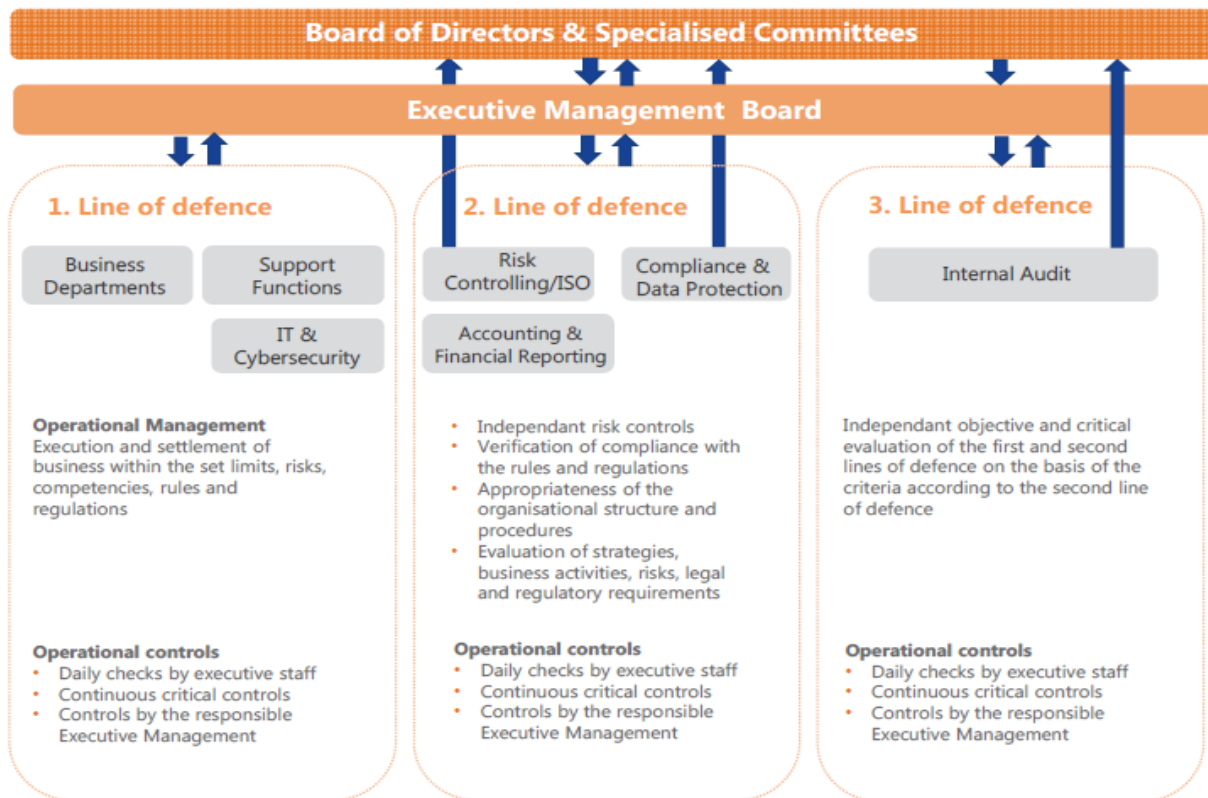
Board of Directors & Specialised Committees

Executive Management Board

1. Line of defence

Business Departments

Support Functions

IT & Cybersecurity

Operational Management
Execution and settlement of business within the set limits, risks, competencies, rules and regulations

Operational controls
• Daily checks by executive staff
• Continuous critical controls
• Controls by the responsible Executive Management

2. Line of defence

Risk Controlling/ISO

Compliance & Data Protection

Accounting & Financial Reporting

• Independant risk controls
• Verification of compliance with the rules and regulations
• Appropriateness of the organisational structure and procedures
• Evaluation of strategies, business activities, risks, legal and regulatory requirements

Operational controls
• Daily checks by executive staff
• Continuous critical controls
• Controls by the responsible Executive Management

3. Line of defence

Internal Audit

Independant objective and critical evaluation of the first and second lines of defence on the basis of the criteria according to the second line of defence

Operational controls
• Daily checks by executive staff
• Continuous critical controls
• Controls by the responsible Executive Management